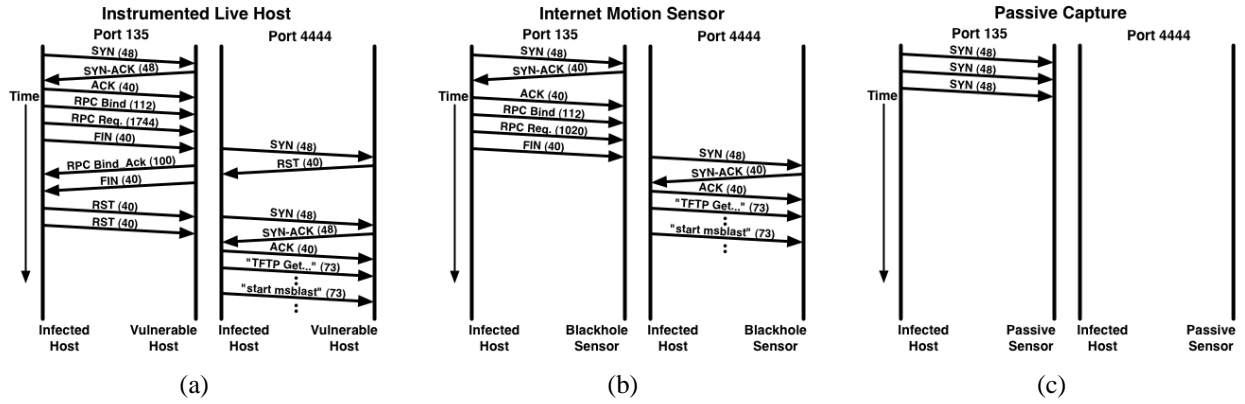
Instrumented Live Host

Port 135

SYN (48)
SYN-ACK (48)
ACK (40)
RPC Bind (112)
RPC Req. (1744)
FIN (40)
RPC Bind_Ack (100)
FIN (40)
RST (40)
RST (40)

Time

Infected Host

Vulnerable Host

Port 4444

SYN (48)
RST (40)
SYN (48)
SYN-ACK (48)
ACK (40)
"TFTP Get..." (73)
"start msblast" (73)

Infected Host

Vulnerable Host

(a)

Internet Motion Sensor

Port 135

SYN (48)
SYN-ACK (40)
ACK (40)
RPC Bind (112)
RPC Req. (1020)
FIN (40)

Time

Infected Host

Blackhole Sensor

Port 4444

SYN (48)
SYN-ACK (40)
ACK (40)
"TFTP Get..." (73)
"start msblast" (73)

Infected Host

Blackhole Sensor

(b)

Passive Capture

Port 135

SYN (48)
SYN (48)
SYN (48)

Time

Infected Host

Passive Sensor

Port 4444

Infected Host

Passive Sensor

(c)